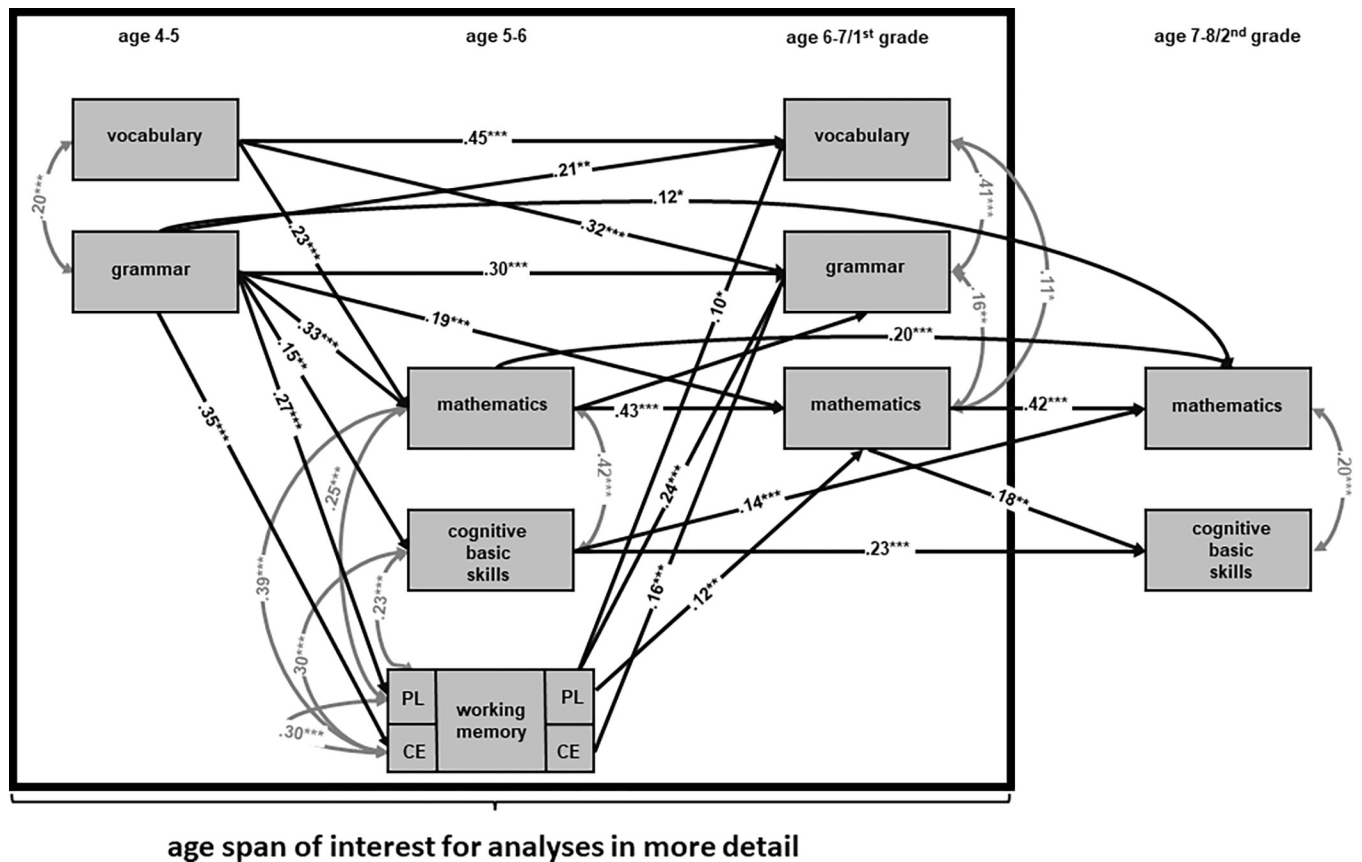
age 4-5

age 5-6

age 6-7/1$^{st}$ grade

age 7-8/2$^{nd}$ grade

vocabulary

grammar

.20***

.45***

.21**

.12*

.32***

.23***

.30***

.33***

.19***

.15**

.27***

.35***

.20***

vocabulary

grammar

mathematics

.41***

.16**

.11*

.10*

mathematics

.43***

.42***

.42***

mathematics

cognitive basic skills

.14***

.18**

.23***

cognitive basic skills

.20***

.24***

.16***

.12**

.25***

.39***

.23***

.30***

.30***

PL

CE

working memory

PL

CE

age span of interest for analyses in more detail